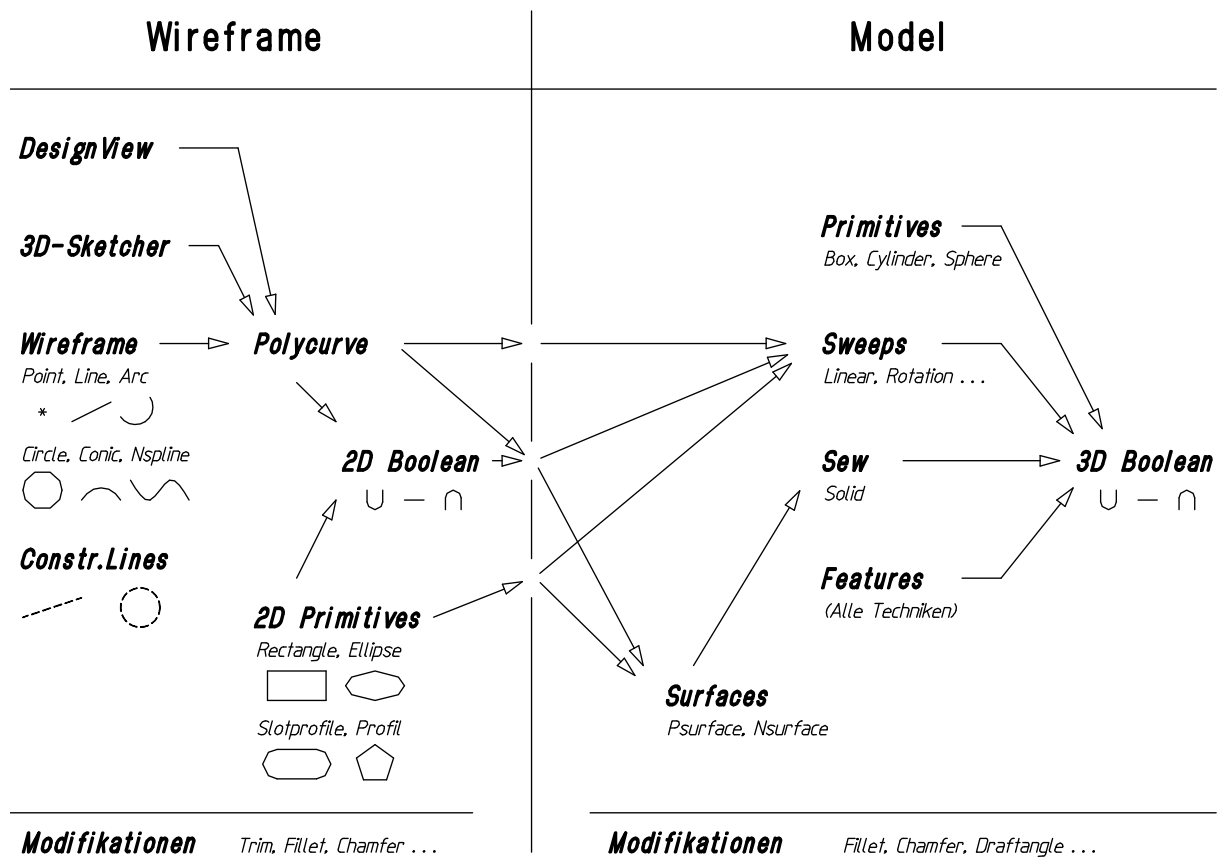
Wireframe

Model

DesignView

3D-Sketcher

Wireframe
Point, Line, Arc

Circle, Conic, Nspline

Constr.Lines

Polycurve

2D Boolean
$\cup$ — $\cap$

2D Primitives
Rectangle, Ellipse

Slotprofile, Profil

Primitives
Box, Cylinder, Sphere

Sweeps
Linear, Rotation ...

Sew
Solid

Features
(Alle Techniken)

3D Boolean
$\cup$ — $\cap$

Surfaces
Psurface, Nsurface

Modifikationen Trim, Fillet, Chamfer ...

Modifikationen Fillet, Chamfer, Draftangle ...